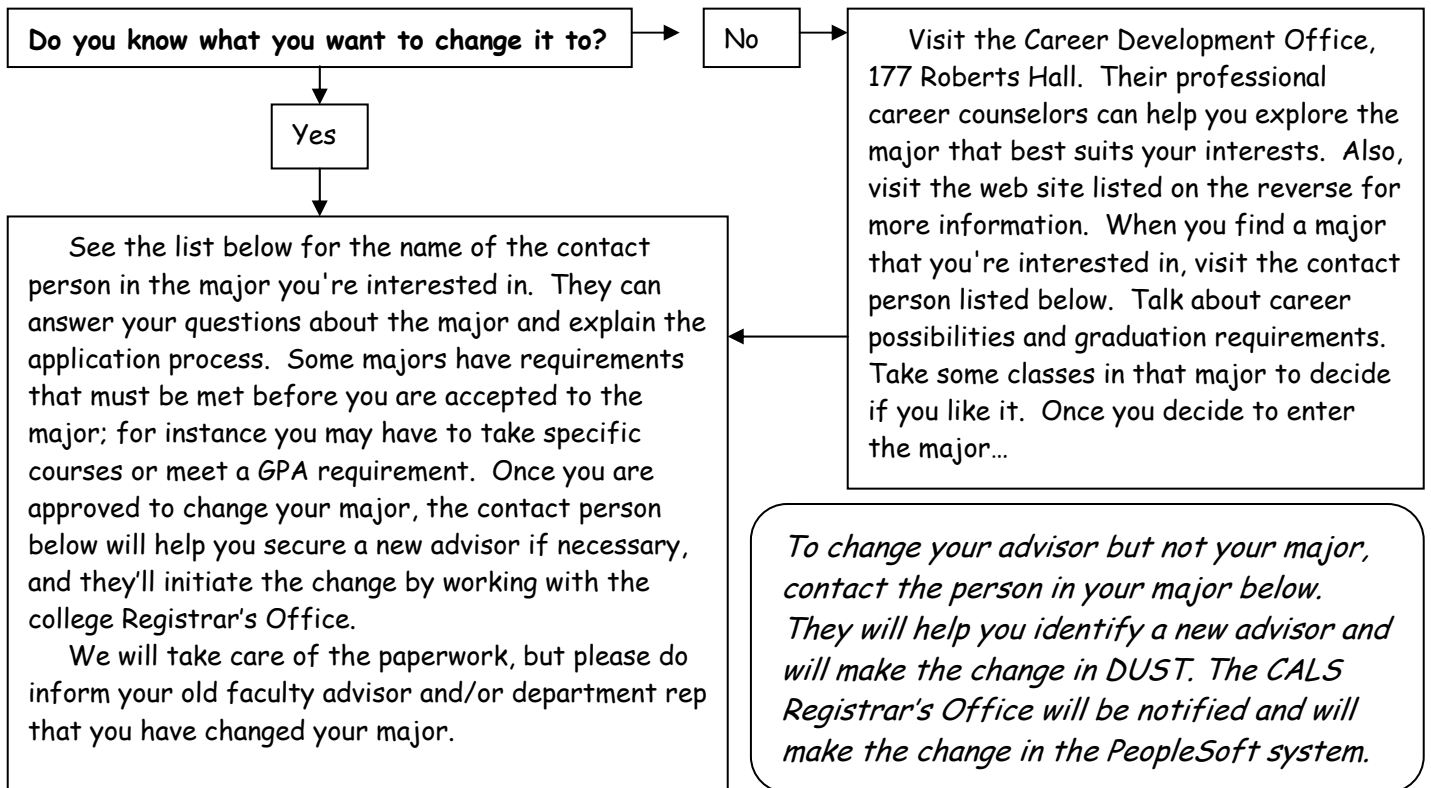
Do you know what you want to change it to?

No

Visit the Career Development Office, 177 Roberts Hall. Their professional career counselors can help you explore the major that best suits your interests. Also, visit the web site listed on the reverse for more information. When you find a major that you're interested in, visit the contact person listed below. Talk about career possibilities and graduation requirements. Take some classes in that major to decide if you like it. Once you decide to enter the major…

Yes

See the list below for the name of the contact person in the major you're interested in. They can answer your questions about the major and explain the application process. Some majors have requirements that must be met before you are accepted to the major; for instance you may have to take specific courses or meet a GPA requirement. Once you are approved to change your major, the contact person below will help you secure a new advisor if necessary, and they'll initiate the change by working with the college Registrar's Office.

We will take care of the paperwork, but please do inform your old faculty advisor and/or department rep that you have changed your major.

To change your advisor but not your major, contact the person in your major below. They will help you identify a new advisor and will make the change in DUST. The CALS Registrar's Office will be notified and will make the change in the PeopleSoft system.